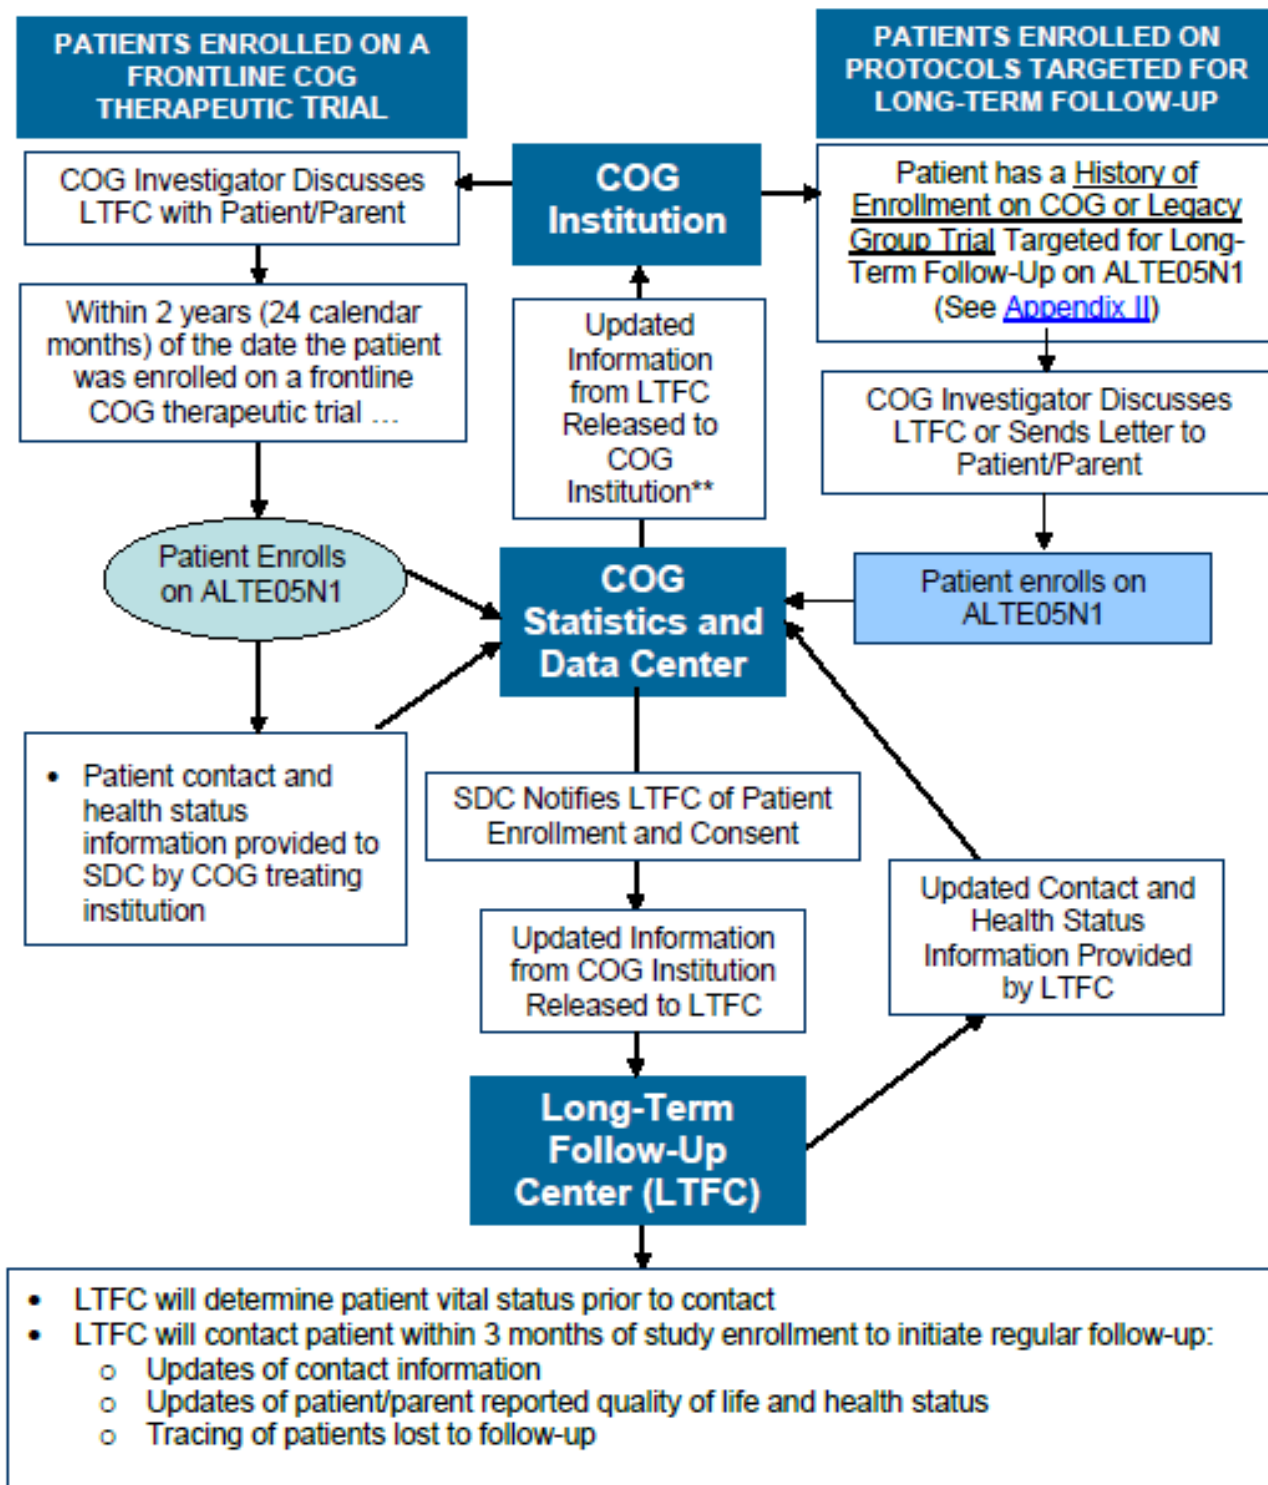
PATIENTS ENROLLED ON A FRONTLINE COG THERAPEUTIC TRIAL

PATIENTS ENROLLED ON PROTOCOLS TARGETED FOR LONG-TERM FOLLOW-UP

COG Investigator Discusses LTFC with Patient/Parent

COG Institution

Patient has a History of Enrollment on COG or Legacy Group Trial Targeted for Long-Term Follow-Up on ALTE05N1 (See Appendix II)

Within 2 years (24 calendar months) of the date the patient was enrolled on a frontline COG therapeutic trial …

Updated Information from LTFC Released to COG Institution**

COG Investigator Discusses LTFC or Sends Letter to Patient/Parent

Patient Enrolls on ALTE05N1

COG Statistics and Data Center

Patient enrolls on ALTE05N1

• Patient contact and health status information provided to SDC by COG treating institution

SDC Notifies LTFC of Patient Enrollment and Consent

Updated Contact and Health Status Information Provided by LTFC

Updated Information from COG Institution Released to LTFC

Long-Term Follow-Up Center (LTFC)

• LTFC will determine patient vital status prior to contact
• LTFC will contact patient within 3 months of study enrollment to initiate regular follow-up:
○ Updates of contact information
○ Updates of patient/parent reported quality of life and health status
○ Tracing of patients lost to follow-up